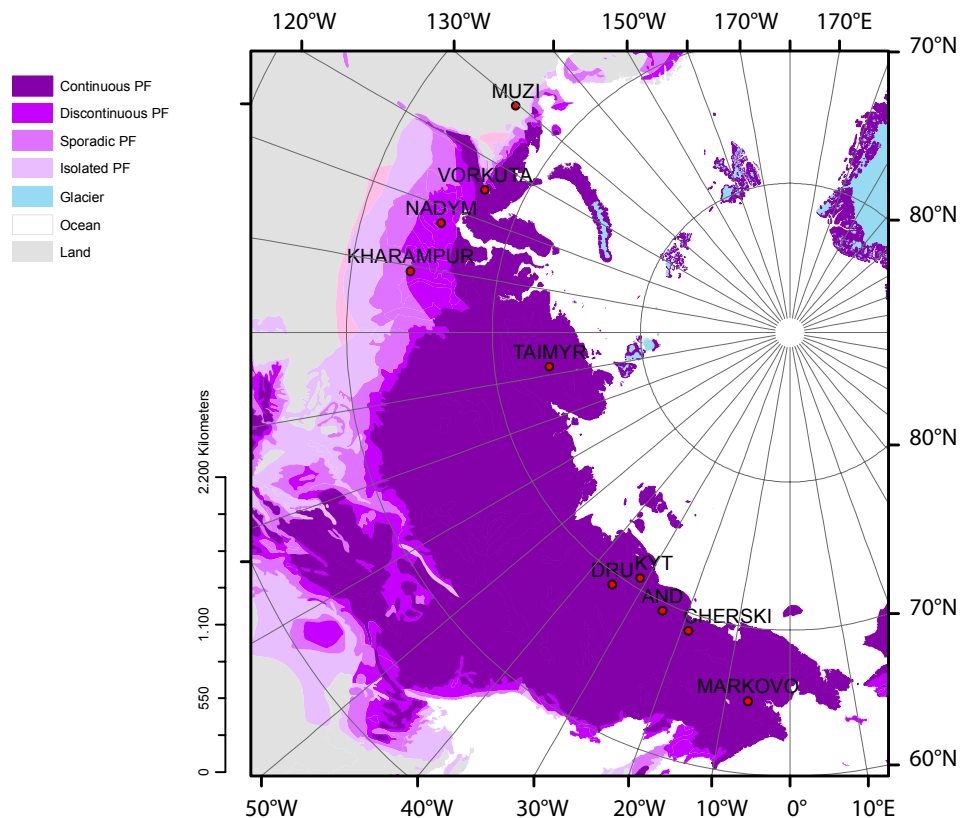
120°W 130°W 150°W 170°W 170°E

70°N

Continuous PF
Discontinuous PF
Sporadic PF
Isolated PF
Glacier
Ocean
Land

MUZI
VORKUTA
NADYM
KHARAMPUR
TAIMYR
DRU
KYT
AND
CHERSKI
MARKOVO

80°N
80°N
70°N
60°N

2.200 Kilometers
1.100
550
0

50°W 40°W 30°W 20°W 10°W 0° 10°E